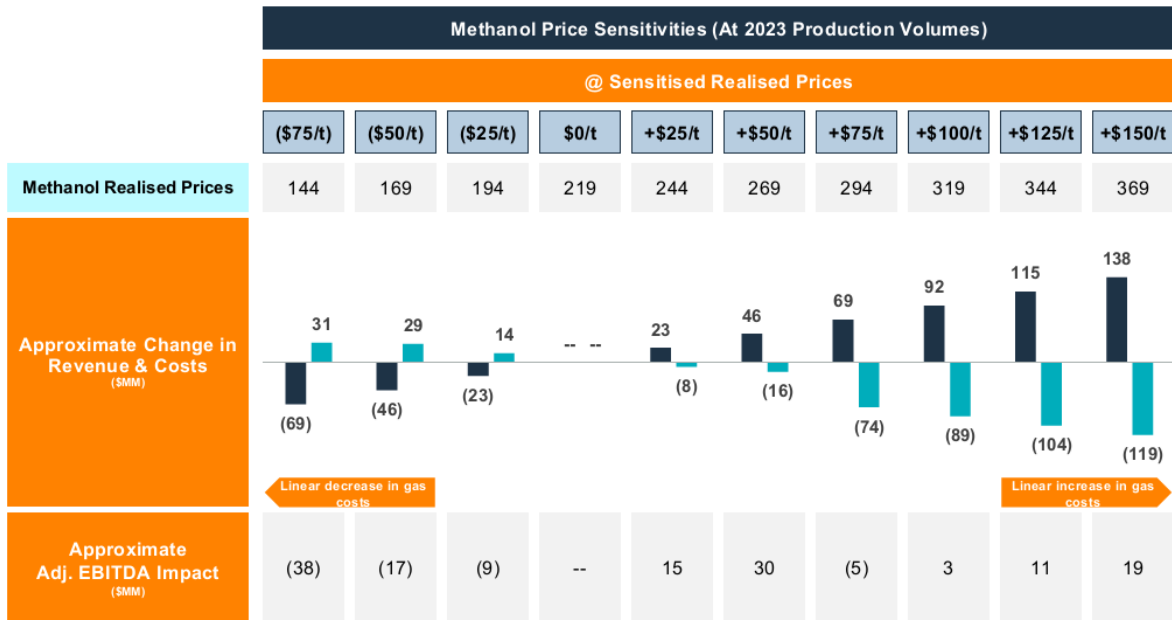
Methanol Price Sensitivities (At 2023 Production Volumes)

@ Sensitised Realised Prices

| | ($75/t) | ($50/t) | ($25/t) | $0/t | +$25/t | +$50/t | +$75/t | +$100/t | +$125/t | +$150/t |
|---|---|---|---|---|---|---|---|---|---|---|
| Methanol Realised Prices | 144 | 169 | 194 | 219 | 244 | 269 | 294 | 319 | 344 | 369 |
| Approximate Change in Revenue & Costs ($MM) | (69) 31 | (46) 29 | (23) 14 | -- -- | 23 (8) | 46 (16) | 69 (74) | 92 (89) | 115 (104) | 138 (119) |
| Approximate Adj. EBITDA Impact ($MM) | (38) | (17) | (9) | -- | 15 | 30 | (5) | 3 | 11 | 19 |

Linear decrease in gas costs

Linear increase in gas costs